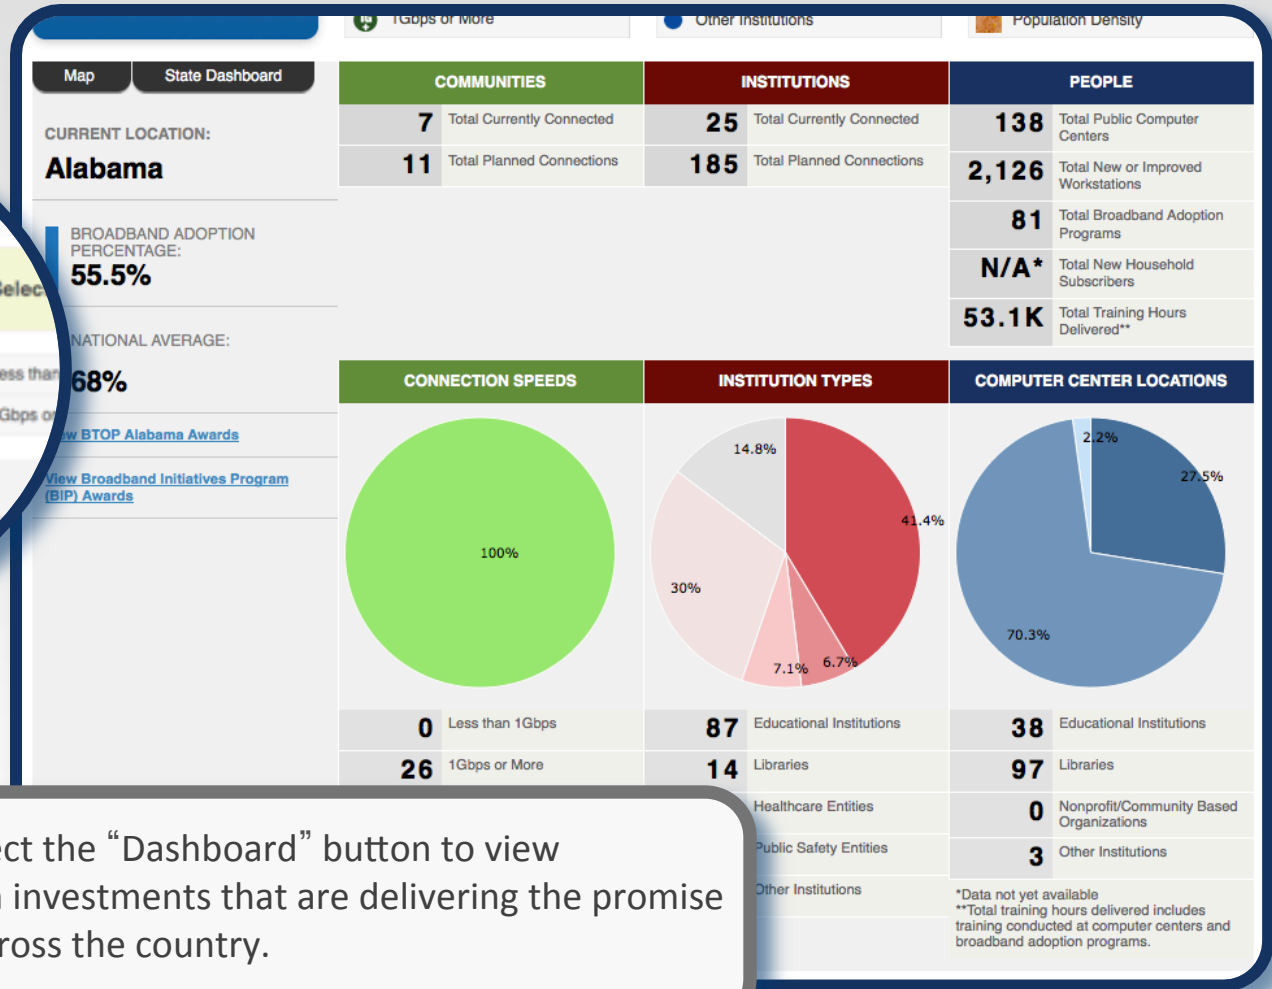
1Gbps or More Other Institutions Population Density

Map State Dashboard

CURRENT LOCATION:

Alabama

BROADBAND ADOPTION PERCENTAGE:

55.5%

NATIONAL AVERAGE:

68%

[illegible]w BTOP Alabama Awards

View Broadband Initiatives Program (BIP) Awards

Selec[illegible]

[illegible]ess than

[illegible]Gbps o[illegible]

| COMMUNITIES | |
|---|---|
| 7 | Total Currently Connected |
| 11 | Total Planned Connections |

| INSTITUTIONS | |
|---|---|
| 25 | Total Currently Connected |
| 185 | Total Planned Connections |

| PEOPLE | |
|---|---|
| 138 | Total Public Computer Centers |
| 2,126 | Total New or Improved Workstations |
| 81 | Total Broadband Adoption Programs |
| N/A* | Total New Household Subscribers |
| 53.1K | Total Training Hours Delivered** |

CONNECTION SPEEDS

100%

| 0 | Less than 1Gbps |
|---|---|
| 26 | 1Gbps or More |

INSTITUTION TYPES

14.8%
41.4%
30%
7.1%
6.7%

| 87 | Educational Institutions |
|---|---|
| 14 | Libraries |
| | Healthcare Entities |
| | Public Safety Entities |
| | Other Institutions |

COMPUTER CENTER LOCATIONS

2.2%
27.5%
70.3%

| 38 | Educational Institutions |
|---|---|
| 97 | Libraries |
| 0 | Nonprofit/Community Based Organizations |
| 3 | Other Institutions |

*Data not yet available
**Total training hours delivered includes training conducted at computer centers and broadband adoption programs.

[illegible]ct the “Dashboard” button to view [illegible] investments that are delivering the promise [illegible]ross the country.